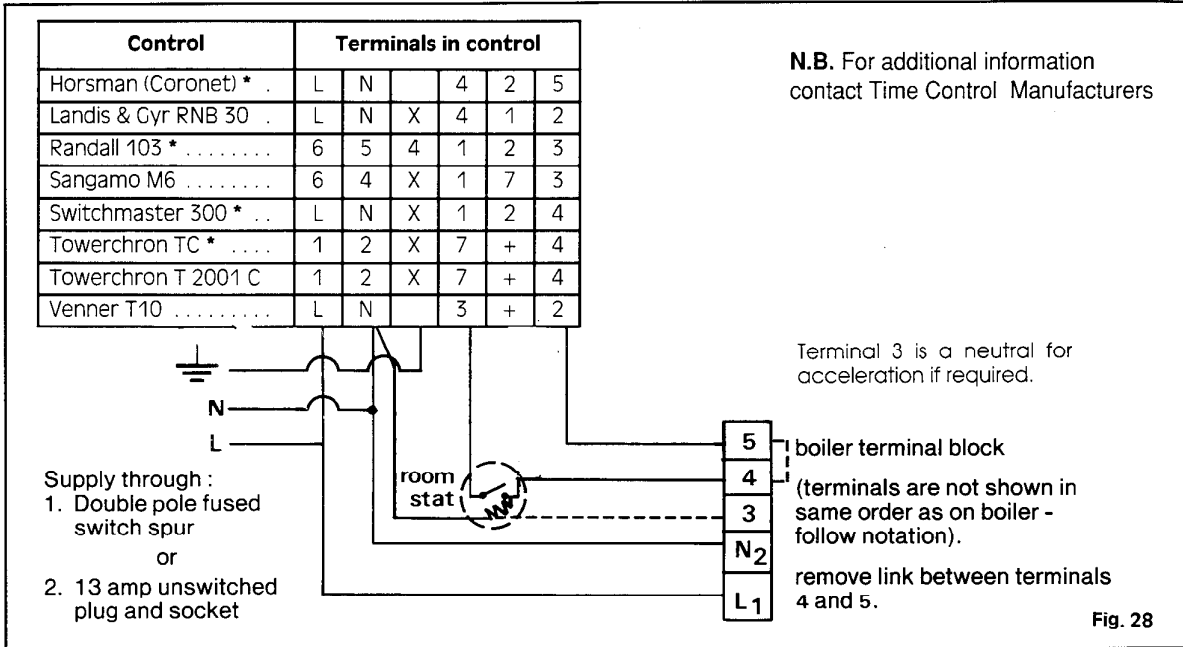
| Control | Terminals in control | | | | | |
|---|---|---|---|---|---|---|
| Horsman (Coronet) * . | L | N | | 4 | 2 | 5 |
| Landis & Gyr RNB 30 . | L | N | X | 4 | 1 | 2 |
| Randall 103 * ........ | 6 | 5 | 4 | 1 | 2 | 3 |
| Sangamo M6 ........ | 6 | 4 | X | 1 | 7 | 3 |
| Switchmaster 300 * .. | L | N | X | 1 | 2 | 4 |
| Towerchron TC * .... | 1 | 2 | X | 7 | + | 4 |
| Towerchron T 2001 C | 1 | 2 | X | 7 | + | 4 |
| Venner T10 ......... | L | N | | 3 | + | 2 |

N.B. For additional information contact Time Control Manufacturers

Terminal 3 is a neutral for acceleration if required.

N

L

Supply through :
1. Double pole fused switch spur
or
2. 13 amp unswitched plug and socket

room stat

5
4
3
$N_2$
$L_1$

boiler terminal block

(terminals are not shown in same order as on boiler - follow notation).

remove link between terminals 4 and 5.

Fig. 28